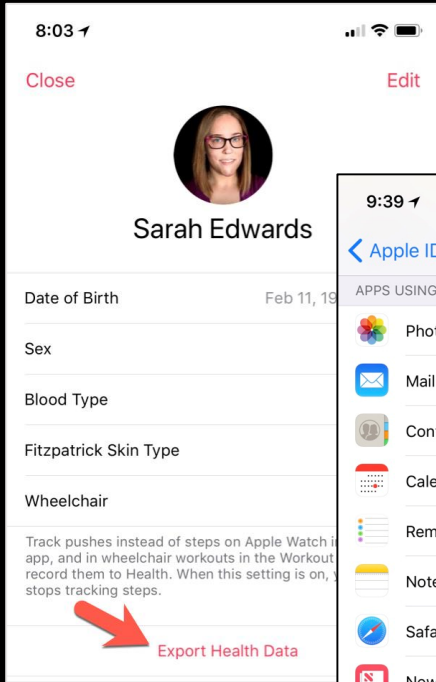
8:03

Close

Edit

Sarah Edwards

Date of Birth

Feb 11, 19

Sex

Blood Type

Fitzpatrick Skin Type

Wheelchair

Track pushes instead of steps on Apple Watch i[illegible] app, and in wheelchair workouts in the Workout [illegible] record them to Health. When this setting is on, y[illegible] stops tracking steps.

Export Health Data

9:39

Apple ID

APPS USING

Phot

Mail

Con

Cale

Rem

Note

Safa

New